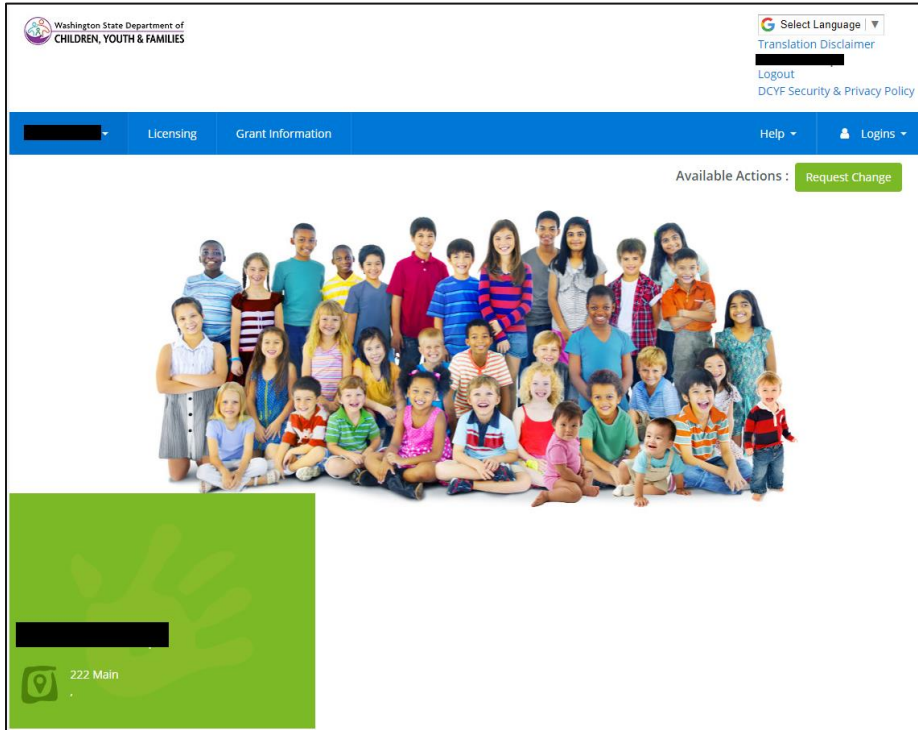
Washington State Department of
CHILDREN, YOUTH & FAMILIES

Select Language
Translation Disclaimer
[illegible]
Logout
DCYF Security & Privacy Policy

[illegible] Licensing Grant Information Help Logins

Available Actions : Request Change

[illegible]

222 Main
,